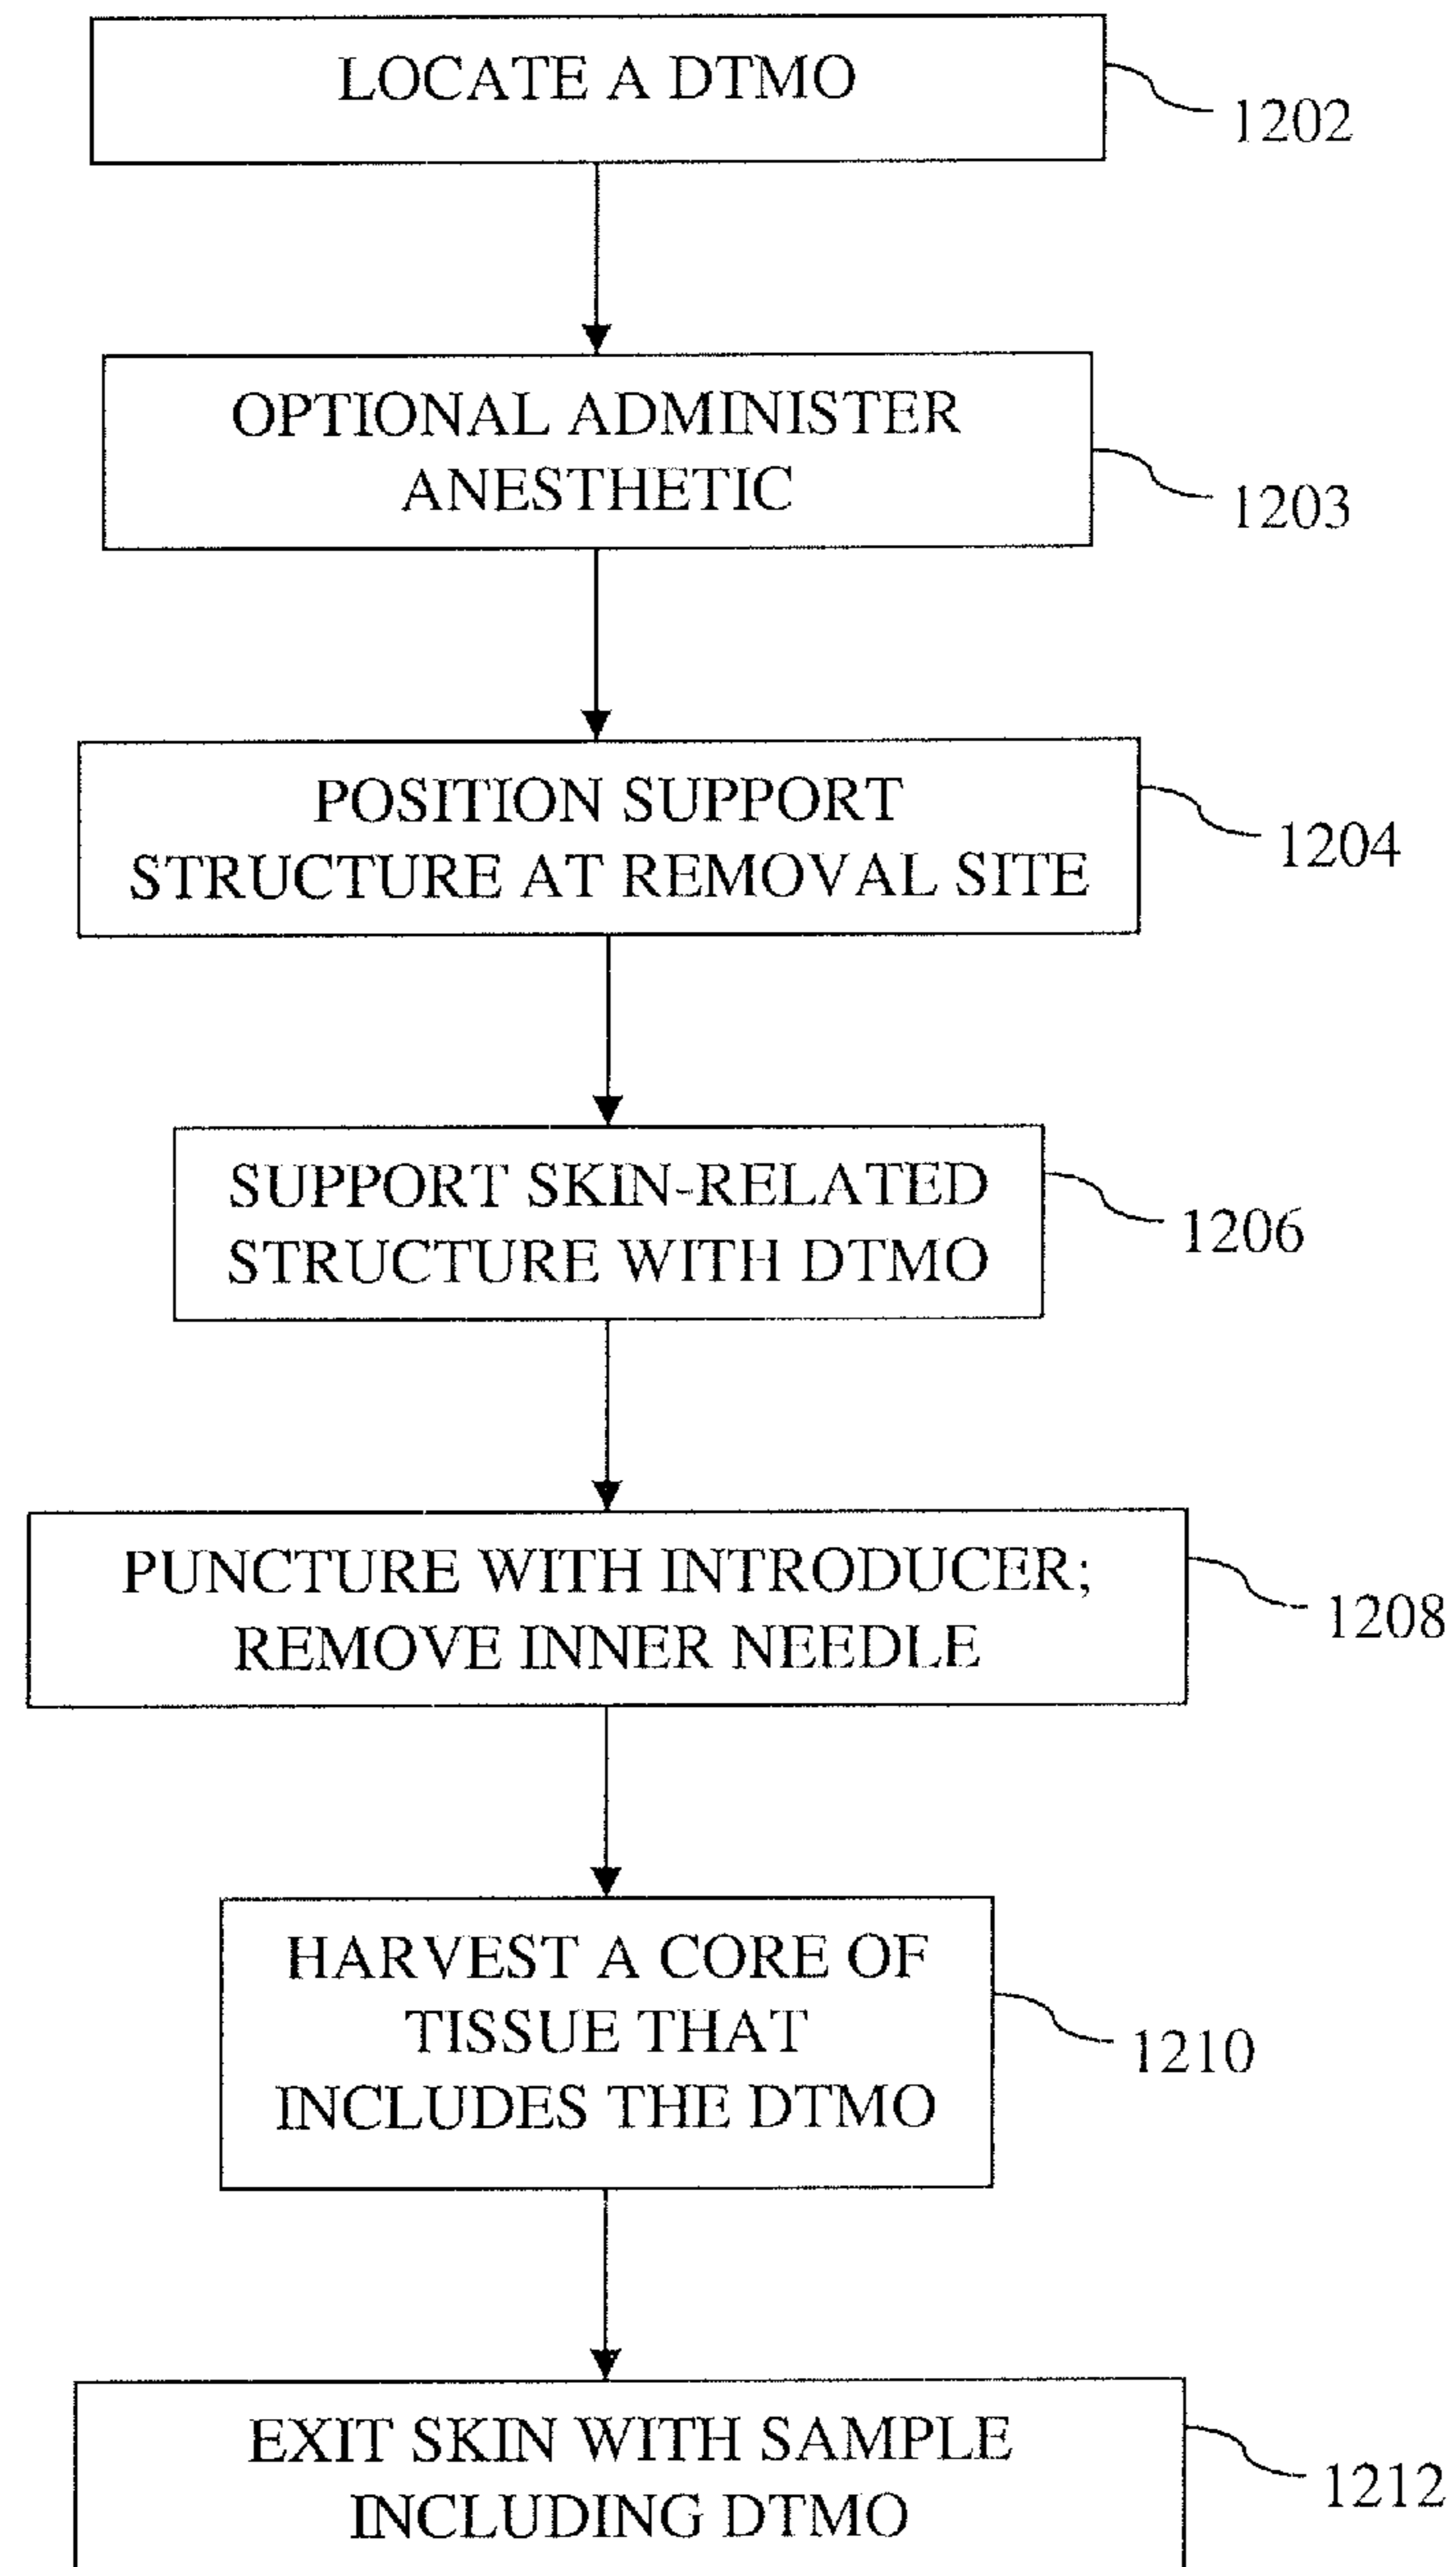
LOCATE A DTMO

1202

OPTIONAL ADMINISTER ANESTHETIC

1203

POSITION SUPPORT STRUCTURE AT REMOVAL SITE

1204

SUPPORT SKIN-RELATED STRUCTURE WITH DTMO

1206

PUNCTURE WITH INTRODUCER; REMOVE INNER NEEDLE

1208

HARVEST A CORE OF TISSUE THAT INCLUDES THE DTMO

1210

EXIT SKIN WITH SAMPLE INCLUDING DTMO

1212